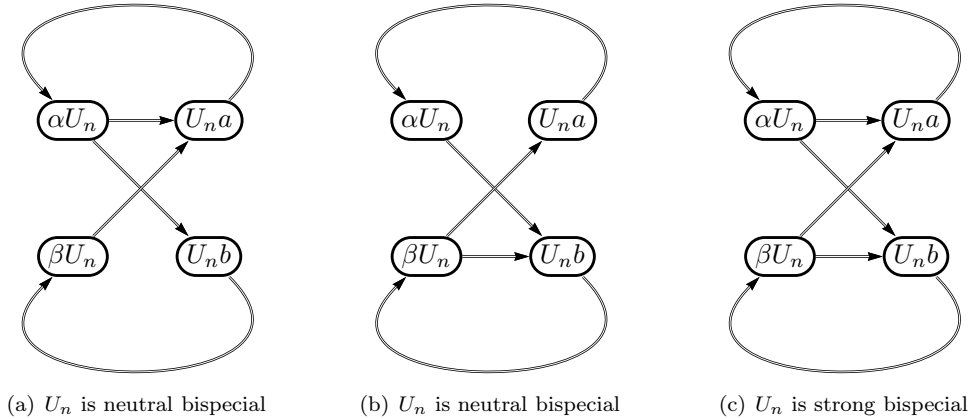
$\alpha U_n$ $U_n a$
$\beta U_n$ $U_n b$

(a) $U_n$ is neutral bispecial

$\alpha U_n$ $U_n a$
$\beta U_n$ $U_n b$

(b) $U_n$ is neutral bispecial

$\alpha U_n$ $U_n a$
$\beta U_n$ $U_n b$

(c) $U_n$ is strong bispecial